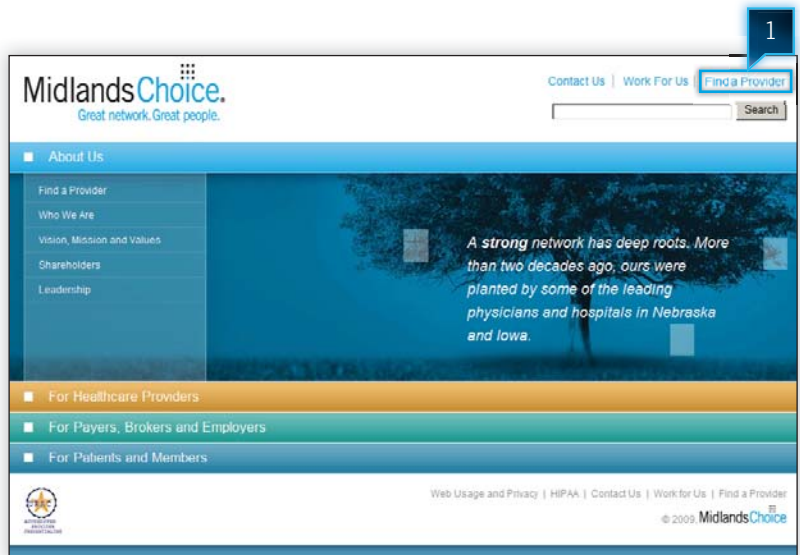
1

MidlandsChoice.
Great network. Great people.

Contact Us | Work For Us | Find a Provider

Search

About Us

Find a Provider
Who We Are
Vision, Mission and Values
Shareholders
Leadership

A **strong** network has deep roots. More than two decades ago, ours were planted by some of the leading physicians and hospitals in Nebraska and Iowa.

For Healthcare Providers

For Payers, Brokers and Employers

For Patients and Members

Web Usage and Privacy | HIPAA | Contact Us | Work for Us | Find a Provider

© 2009, MidlandsChoice